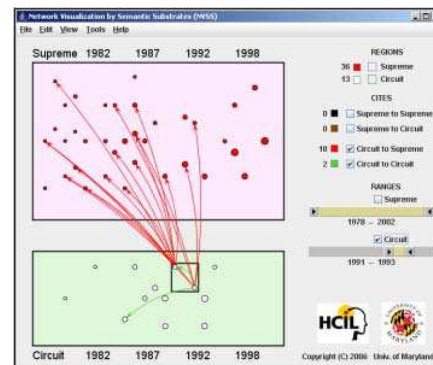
Network Visualization by Semantic Substrates (NVSS)

File Edit View Tools Help

Supreme 1982 1987 1992 1998

REGIONS

36 Supreme

13 Circuit

CITES

0 Supreme to Supreme

0 Supreme to Circuit

18 Circuit to Supreme

2 Circuit to Circuit

RANGES

Supreme

1978 -- 2002

Circuit

1991 -- 1993

HCIL

UNIVERSITY OF MARYLAND

Circuit 1982 1987 1992 1998

Copyright (C) 2006 Univ. of Maryland